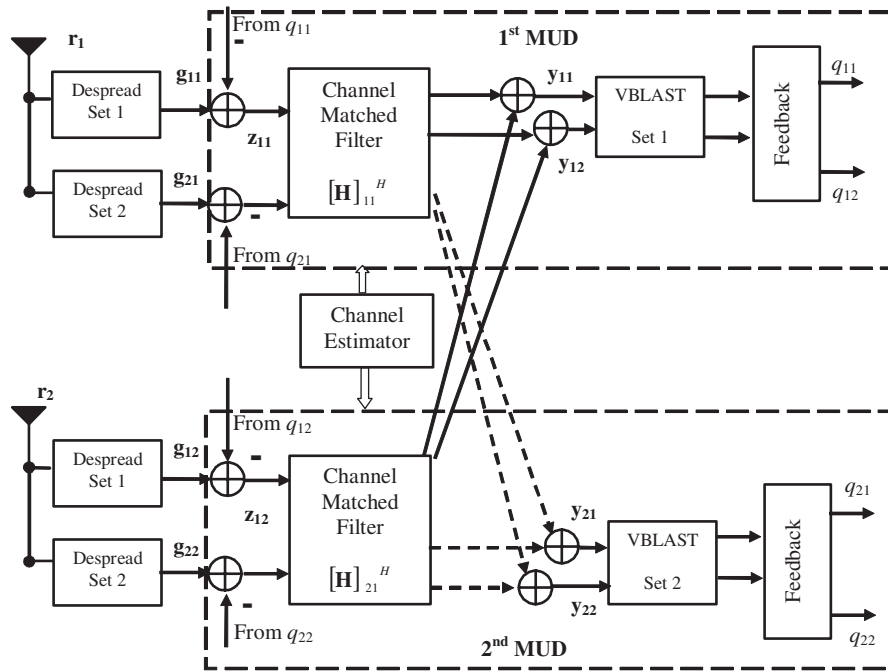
$\mathbf{r_1}$

From $q_{11}$

-

$1^{st}$ MUD

Despread Set 1

$\mathbf{g_{11}}$

$\mathbf{z_{11}}$

Channel Matched Filter

$[\mathbf{H}]_{11}^{H}$

$\mathbf{y_{11}}$

$\mathbf{y_{12}}$

VBLAST Set 1

Feedback

$q_{11}$

$q_{12}$

Despread Set 2

$\mathbf{g_{21}}$

-

From $q_{21}$

Channel Estimator

$\mathbf{r_2}$

From $q_{12}$

Despread Set 1

$\mathbf{g_{12}}$

-

$\mathbf{z_{12}}$

Channel Matched Filter

$[\mathbf{H}]_{21}^{H}$

$\mathbf{y_{21}}$

$\mathbf{y_{22}}$

VBLAST Set 2

Feedback

$q_{21}$

$q_{22}$

Despread Set 2

$\mathbf{g_{22}}$

-

From $q_{22}$

$2^{nd}$ MUD